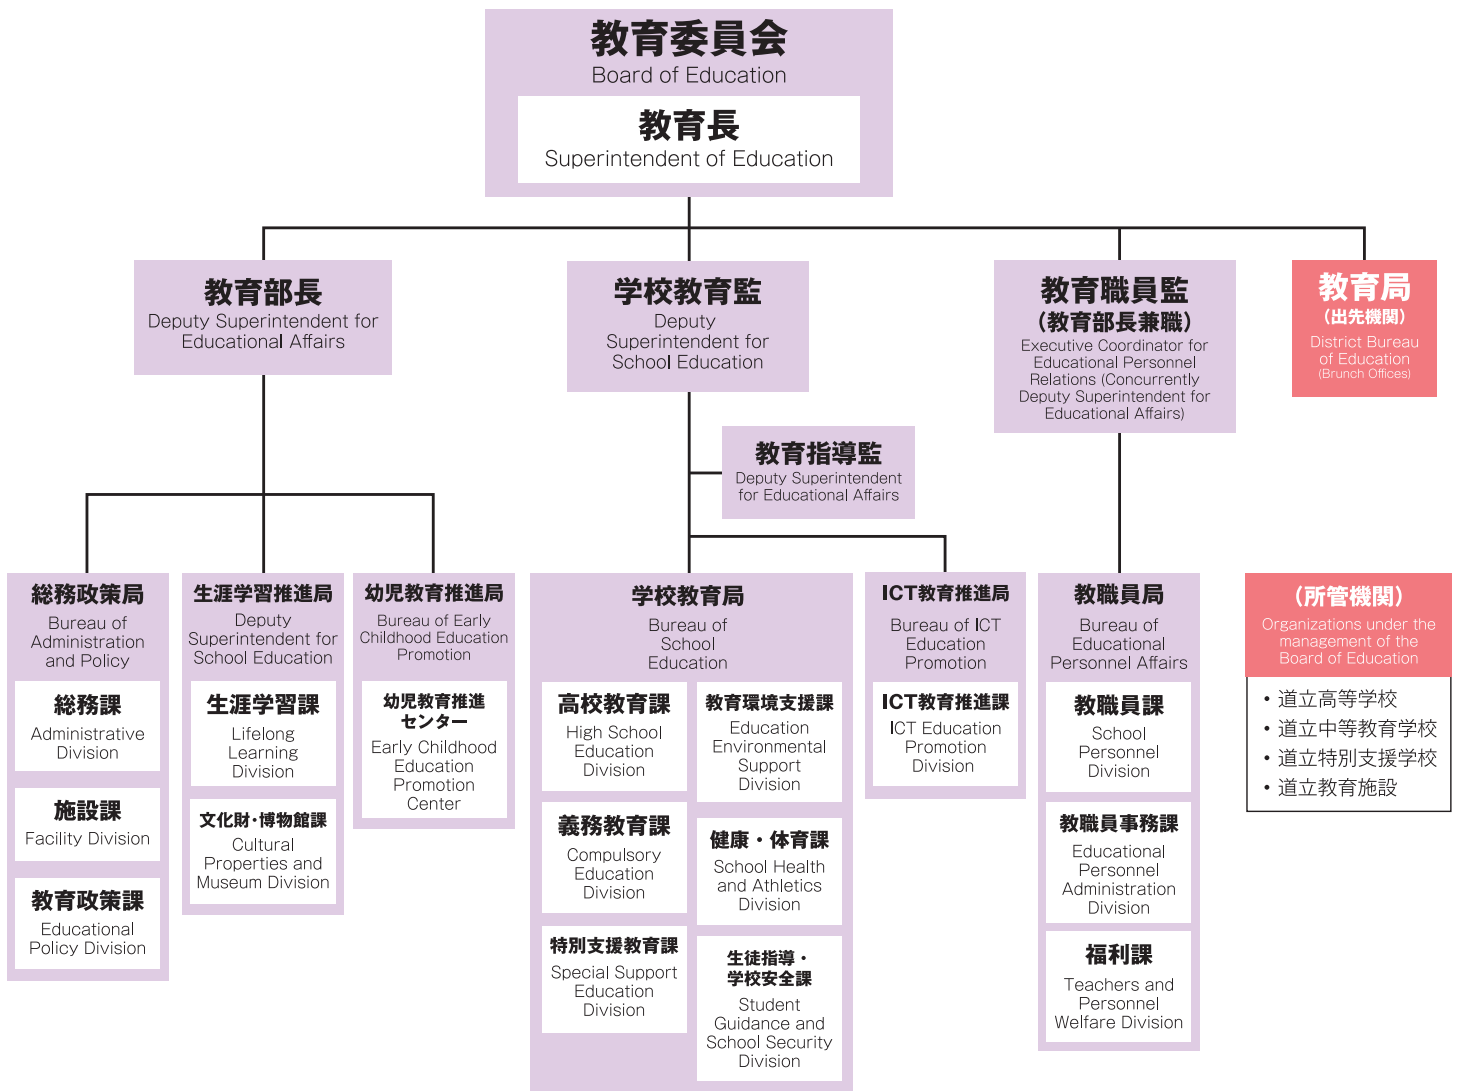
教育委員会
Board of Education

教育長
Superintendent of Education

教育部長
Deputy Superintendent for Educational Affairs

学校教育監
Deputy Superintendent for School Education

教育職員監
(教育部長兼職)
Executive Coordinator for Educational Personnel Relations (Concurrently Deputy Superintendent for Educational Affairs)

教育局
(出先機関)
District Bureau of Education
(Brunch Offices)

教育指導監
Deputy Superintendent for Educational Affairs

総務政策局
Bureau of Administration and Policy

総務課
Administrative Division

施設課
Facility Division

教育政策課
Educational Policy Division

生涯学習推進局
Deputy Superintendent for School Education

生涯学習課
Lifelong Learning Division

文化財・博物館課
Cultural Properties and Museum Division

幼児教育推進局
Bureau of Early Childhood Education Promotion

幼児教育推進センター
Early Childhood Education Promotion Center

学校教育局
Bureau of School Education

高校教育課
High School Education Division

教育環境支援課
Education Environmental Support Division

義務教育課
Compulsory Education Division

健康・体育課
School Health and Athletics Division

特別支援教育課
Special Support Education Division

生徒指導・学校安全課
Student Guidance and School Security Division

ICT教育推進局
Bureau of ICT Education Promotion

ICT教育推進課
ICT Education Promotion Division

教職員局
Bureau of Educational Personnel Affairs

教職員課
School Personnel Division

教職員事務課
Educational Personnel Administration Division

福利課
Teachers and Personnel Welfare Division

(所管機関)
Organizations under the management of the Board of Education

・道立高等学校
・道立中等教育学校
・道立特別支援学校
・道立教育施設